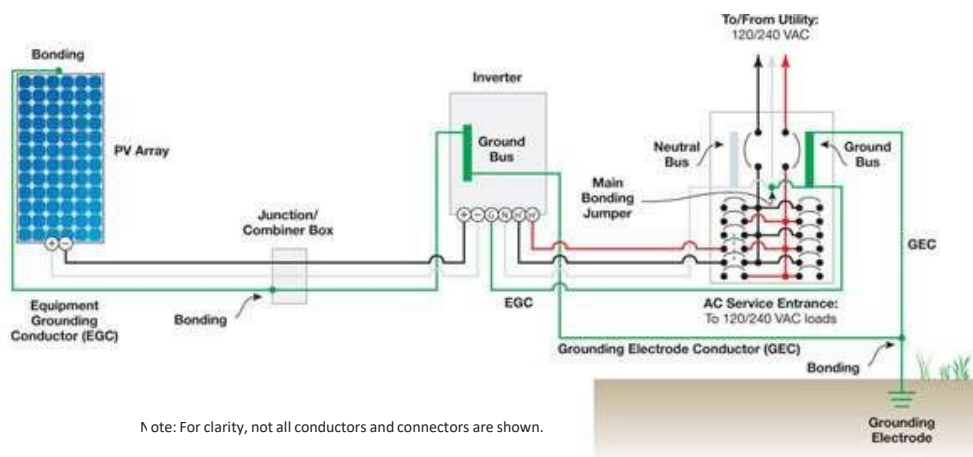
To/From Utility:
120/240 VAC

Bonding

Inverter

PV Array

Ground Bus

Neutral Bus

Ground Bus

Main Bonding Jumper

Junction/ Combiner Box

GEC

Equipment Grounding Conductor (EGC)

Bonding

EGC

AC Service Entrance:
To 120/240 VAC loads

Grounding Electrode Conductor (GEC)

Bonding

Note: For clarity, not all conductors and connectors are shown.

Grounding Electrode